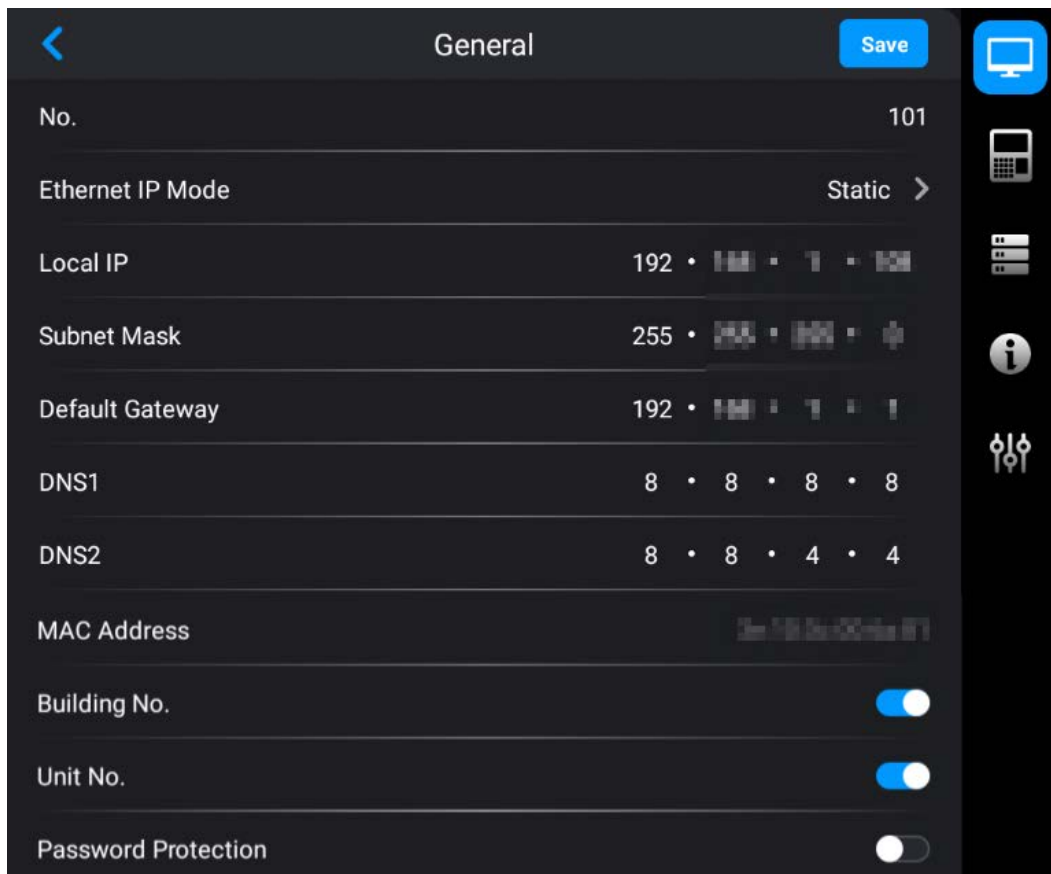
General

Save

No. 101

Ethernet IP Mode Static

Local IP 192 · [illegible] · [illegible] · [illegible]

Subnet Mask 255 · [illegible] · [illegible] · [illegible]

Default Gateway 192 · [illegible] · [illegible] · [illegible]

DNS1 8 · 8 · 8 · 8

DNS2 8 · 8 · 4 · 4

MAC Address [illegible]

Building No.

Unit No.

Password Protection